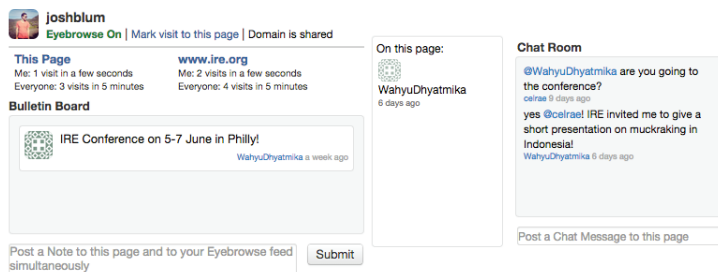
joshblum
Eyebrowse On | Mark visit to this page | Domain is shared

This Page
Me: 1 visit in a few seconds
Everyone: 3 visits in 5 minutes

www.ire.org
Me: 2 visits in a few seconds
Everyone: 4 visits in 5 minutes

Bulletin Board

IRE Conference on 5-7 June in Philly!
WahyuDhyatmika a week ago

Post a Note to this page and to your Eyebrowse feed simultaneously

Submit

On this page:
WahyuDhyatmika
6 days ago

Chat Room
@WahyuDhyatmika are you going to the conference?
celrae 9 days ago
yes @celrae! IRE invited me to give a short presentation on muckraking in Indonesia!
WahyuDhyatmika 6 days ago

Post a Chat Message to this page